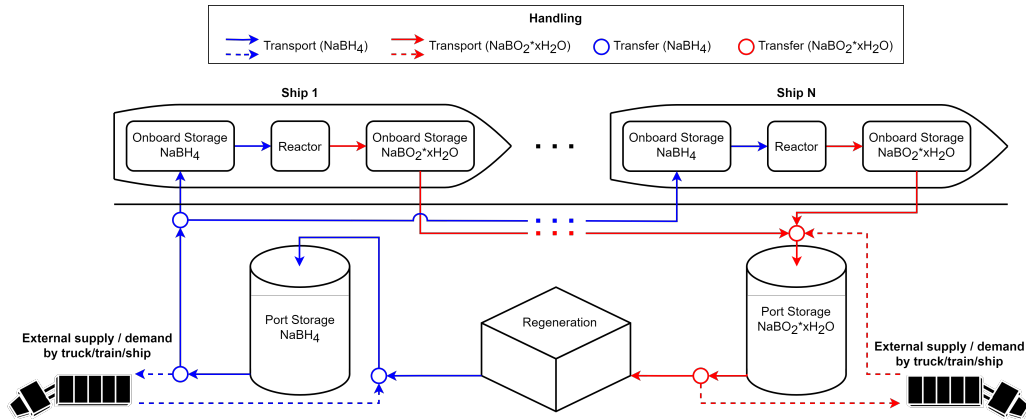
Handling

Transport ($NaBH_4$)

Transport ($NaBO_2$*x$H_2O$)

Transfer ($NaBH_4$)

Transfer ($NaBO_2$*x$H_2O$)

Ship 1

Onboard Storage $NaBH_4$

Reactor

Onboard Storage $NaBO_2$*x$H_2O$

Ship N

Onboard Storage $NaBH_4$

Reactor

Onboard Storage $NaBO_2$*x$H_2O$

Port Storage $NaBH_4$

Regeneration

Port Storage $NaBO_2$*x$H_2O$

External supply / demand by truck/train/ship

External supply / demand by truck/train/ship